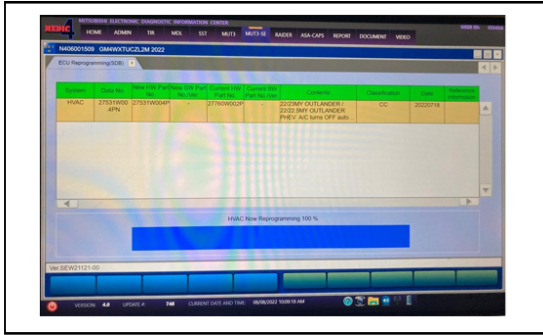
MITSUBISHI ELECTRONIC DIAGNOSTIC INFORMATION CENTER

MEDIC

HOME ADMIN TIR MOL SST MUT3 MUT3-SE RAIDER ASA-CAPS REPORT DOCUMENT VIDEO

N406001509 GM4WXTUCZL2M 2022

ECU Reprogramming(SDB)

| System | Data No. | New HW Part No. | New SW Part No./ver. | Current HW Part No. | Current SW Part No./ver. | Contents | Classification | Date | Reference Information |
|---|---|---|---|---|---|---|---|---|---|
| HVAC | 27531W00 4PN | 27531W004P | - | 27760W002P | - | 22/23MY OUTLANDER / 22/23MY OUTLANDER PHEV: A/C turns OFF auto. | CC | 20220718 | |

HVAC Now Reprogramming 100 %

Ver.SEW21121-00

VERSION 4.0 UPDATE #: 748 CURRENT DATE AND TIME: 08/08/2022 10:09:15 AM